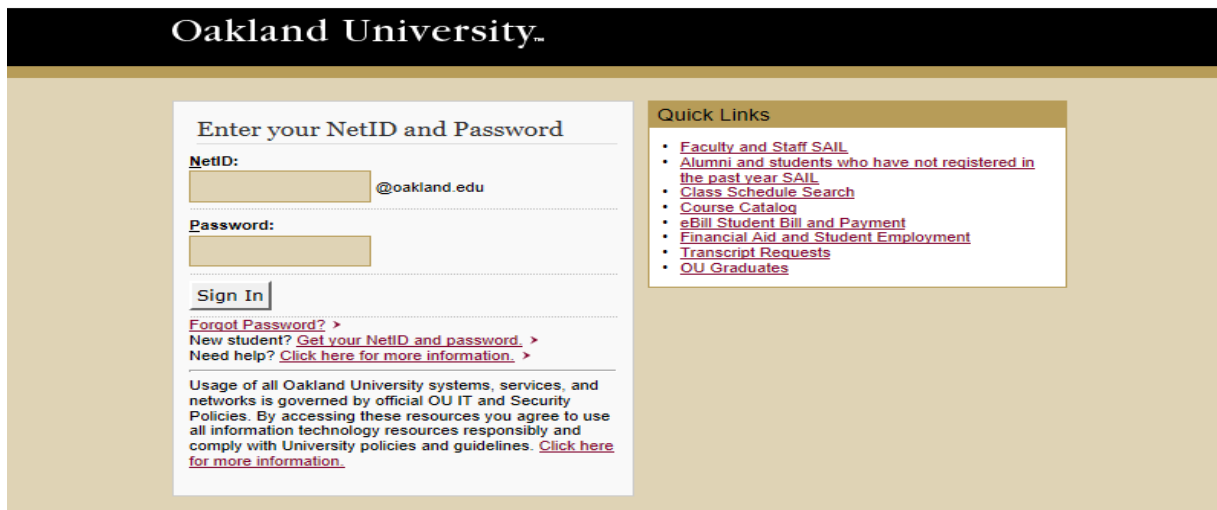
Oakland University™

Enter your NetID and Password

NetID:

@oakland.edu

Password:

Sign In

Forgot Password? >
New student? Get your NetID and password. >
Need help? Click here for more information. >

Usage of all Oakland University systems, services, and networks is governed by official OU IT and Security Policies. By accessing these resources you agree to use all information technology resources responsibly and comply with University policies and guidelines. Click here for more information.

Quick Links

- Faculty and Staff SAIL
- Alumni and students who have not registered in the past year SAIL
- Class Schedule Search
- Course Catalog
- eBill Student Bill and Payment
- Financial Aid and Student Employment
- Transcript Requests
- OU Graduates